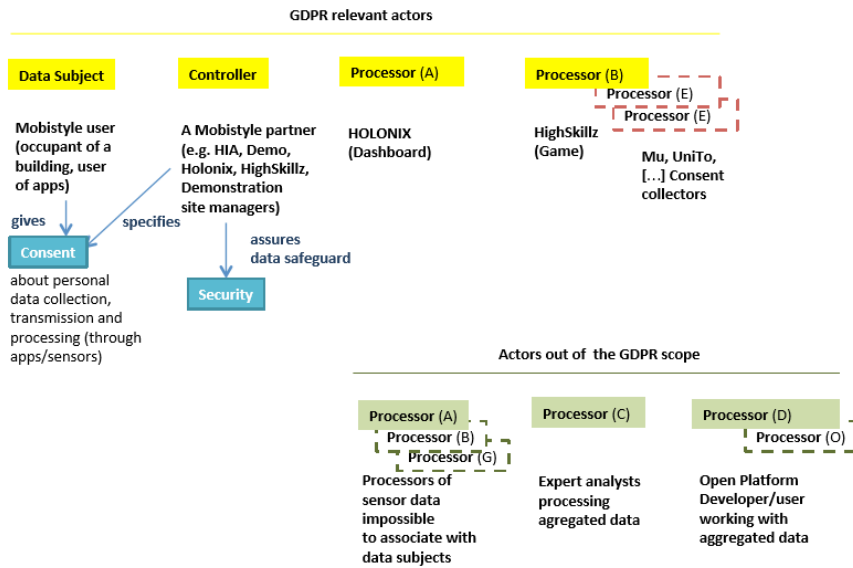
GDPR relevant actors

Data Subject

Mobistyle user (occupant of a building, user of apps)

gives

Consent

about personal data collection, transmission and processing (through apps/sensors)

Controller

A Mobistyle partner (e.g. HIA, Demo, Holonix, HighSkillz, Demonstration site managers)

specifies

assures data safeguard

Security

Processor (A)

HOLONIX (Dashboard)

Processor (B)

Processor (E)

Processor (E)

HighSkillz (Game)

Mu, UniTo, […] Consent collectors

Actors out of the GDPR scope

Processor (A)

Processor (B)

Processor (G)

Processors of sensor data impossible to associate with data subjects

Processor (C)

Expert analysts processing agregated data

Processor (D)

Processor (O)

Open Platform Developer/user working with aggregated data